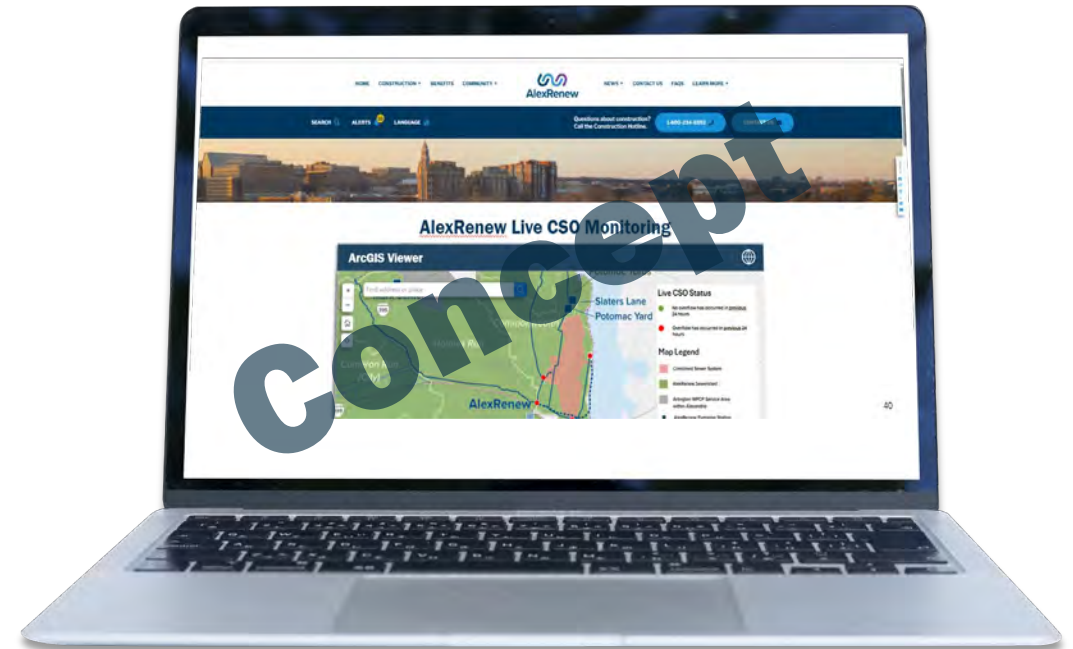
HOME CONSTRUCTION BENEFITS COMMUNITY

AlexRenew

NEWS CONTACT US FAQS LEARN MORE

SEARCH ALERTS LANGUAGE

Questions about construction? Call the Construction Hotline.

1-800-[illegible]

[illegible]

AlexRenew Live CSO Monitoring

ArcGIS Viewer

Find address or place

Slaters Lane

Potomac Yard

AlexRenew

Live CSO Status

No overflow has occurred in previous 24 hours

Overflow has occurred in previous 24 hours

Map Legend

Combined Sewer System

AlexRenew Sewershed

Arlington WPCP Service Area within Alexandria

AlexRenew Pumping Station

40

Concept